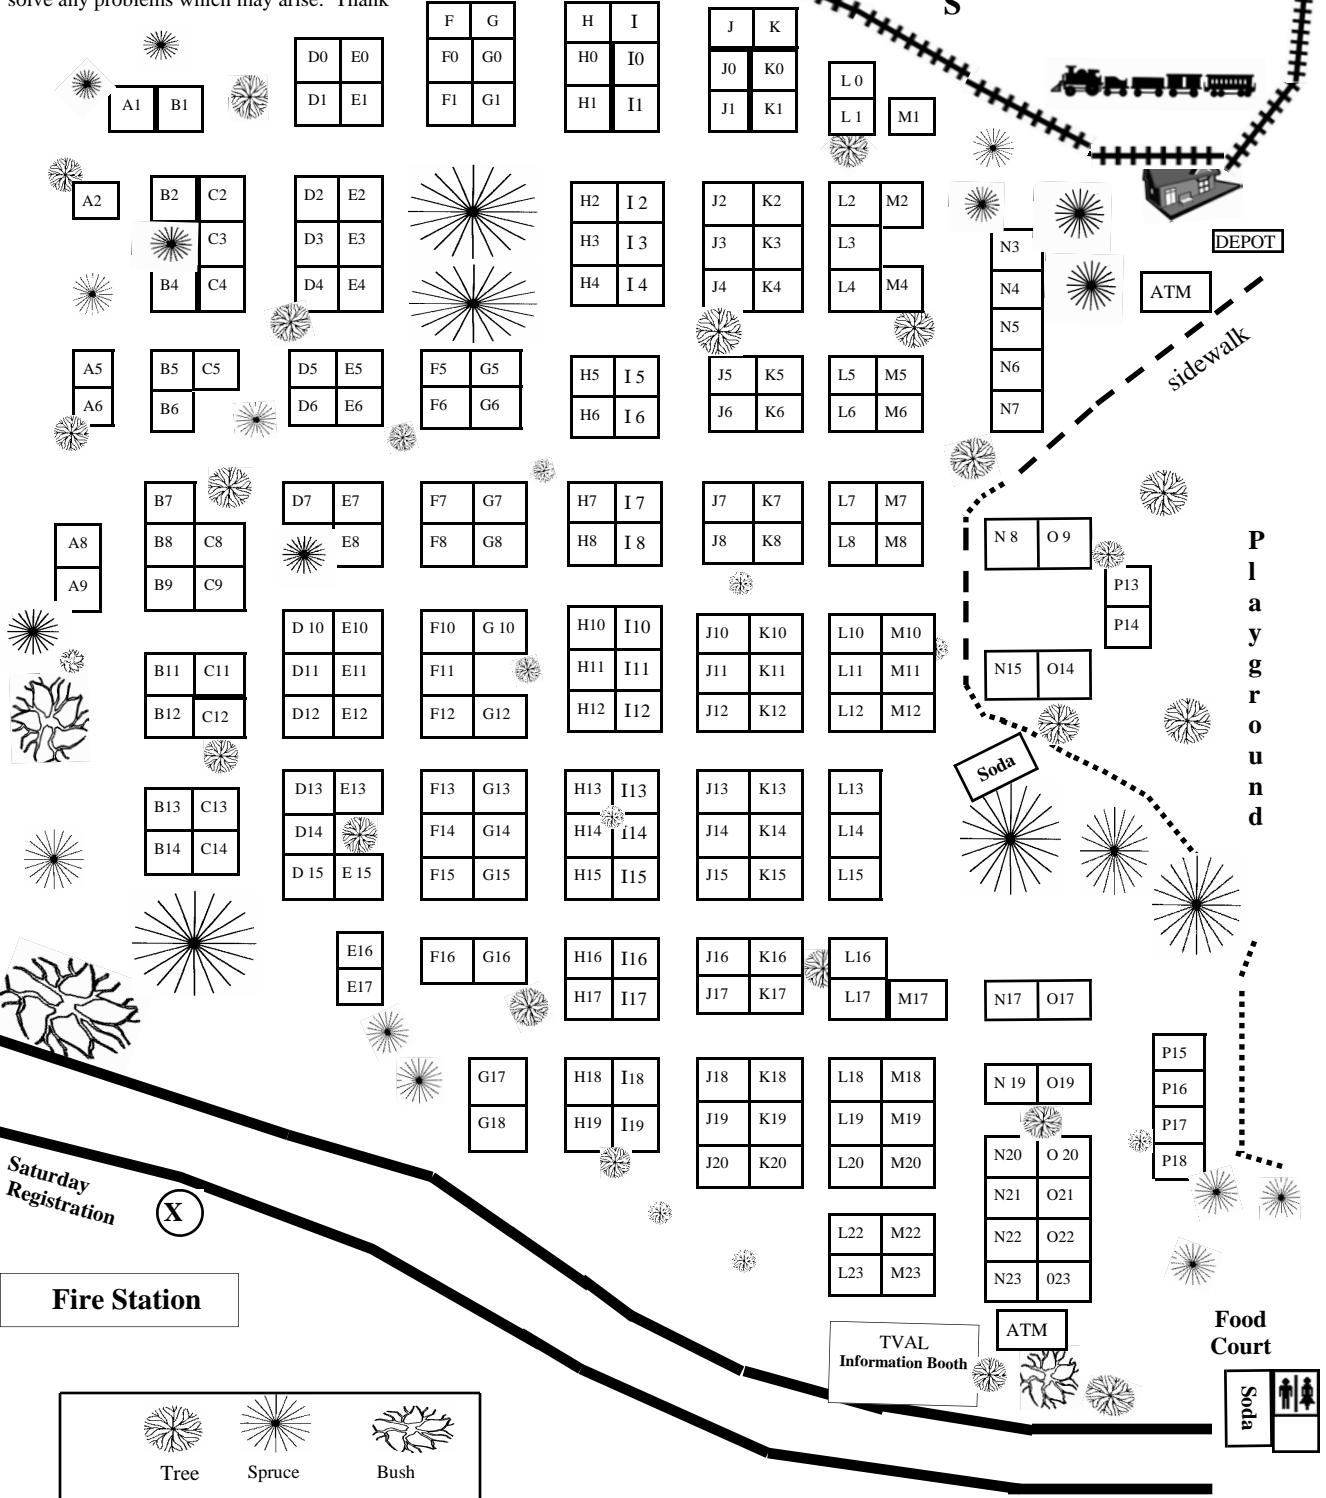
solve any problems which may arise. Thank

S

F G
F0 G0
F1 G1

H I
H0 I0
H1 I1

J K
J0 K0
J1 K1

L 0
L 1 M1

D0 E0
D1 E1

A1 B1

A2

B2 C2
C3
B4 C4

D2 E2
D3 E3
D4 E4

H2 I 2
H3 I 3
H4 I 4

J2 K2
J3 K3
J4 K4

L2 M2
L3
L4 M4

N3
N4
N5
N6
N7

DEPOT

ATM

sidewalk

A5
A6

B5 C5
B6

D5 E5
D6 E6

F5 G5
F6 G6

H5 I 5
H6 I 6

J5 K5
J6 K6

L5 M5
L6 M6

B7
B8 C8
B9 C9

A8
A9

D7 E7
E8

F7 G7
F8 G8

H7 I 7
H8 I 8

J7 K7
J8 K8

L7 M7
L8 M8

N 8 O 9

P13
P14

Playground

D 10 E10
D11 E11
D12 E12

F10 G 10
F11
F12 G12

H10 I10
H11 I11
H12 I12

J10 K10
J11 K11
J12 K12

L10 M10
L11 M11
L12 M12

N15 O14

B11 C11
B12 C12

Soda

B13 C13
B14 C14

D13 E13
D14
D 15 E 15

F13 G13
F14 G14
F15 G15

H13 I13
H14 I14
H15 I15

J13 K13
J14 K14
J15 K15

L13
L14
L15

E16
E17

F16 G16

H16 I16
H17 I17

J16 K16
J17 K17

L16
L17 M17

N17 O17

G17
G18

H18 I18
H19 I19

J18 K18
J19 K19
J20 K20

L18 M18
L19 M19
L20 M20

N 19 O19

P15
P16
P17
P18

N20 O 20
N21 O21
N22 O22
N23 023

L22 M22
L23 M23

Saturday Registration

X

Fire Station

TVAL
Information Booth

ATM

Food Court

Soda

Tree Spruce Bush